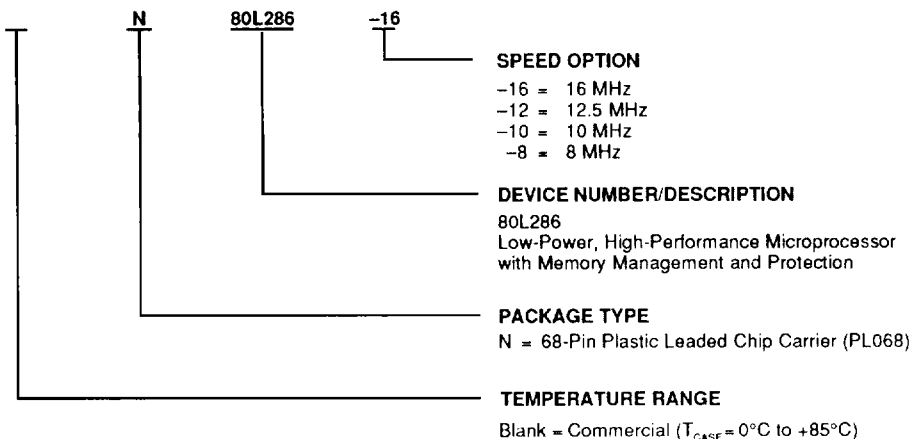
N 80L286 -16

SPEED OPTION
−16 = 16 MHz
−12 = 12.5 MHz
−10 = 10 MHz
−8 = 8 MHz

DEVICE NUMBER/DESCRIPTION
80L286
Low-Power, High-Performance Microprocessor with Memory Management and Protection

PACKAGE TYPE
N = 68-Pin Plastic Leaded Chip Carrier (PL068)

TEMPERATURE RANGE
Blank = Commercial ($T_{CASE}$ = 0°C to +85°C)